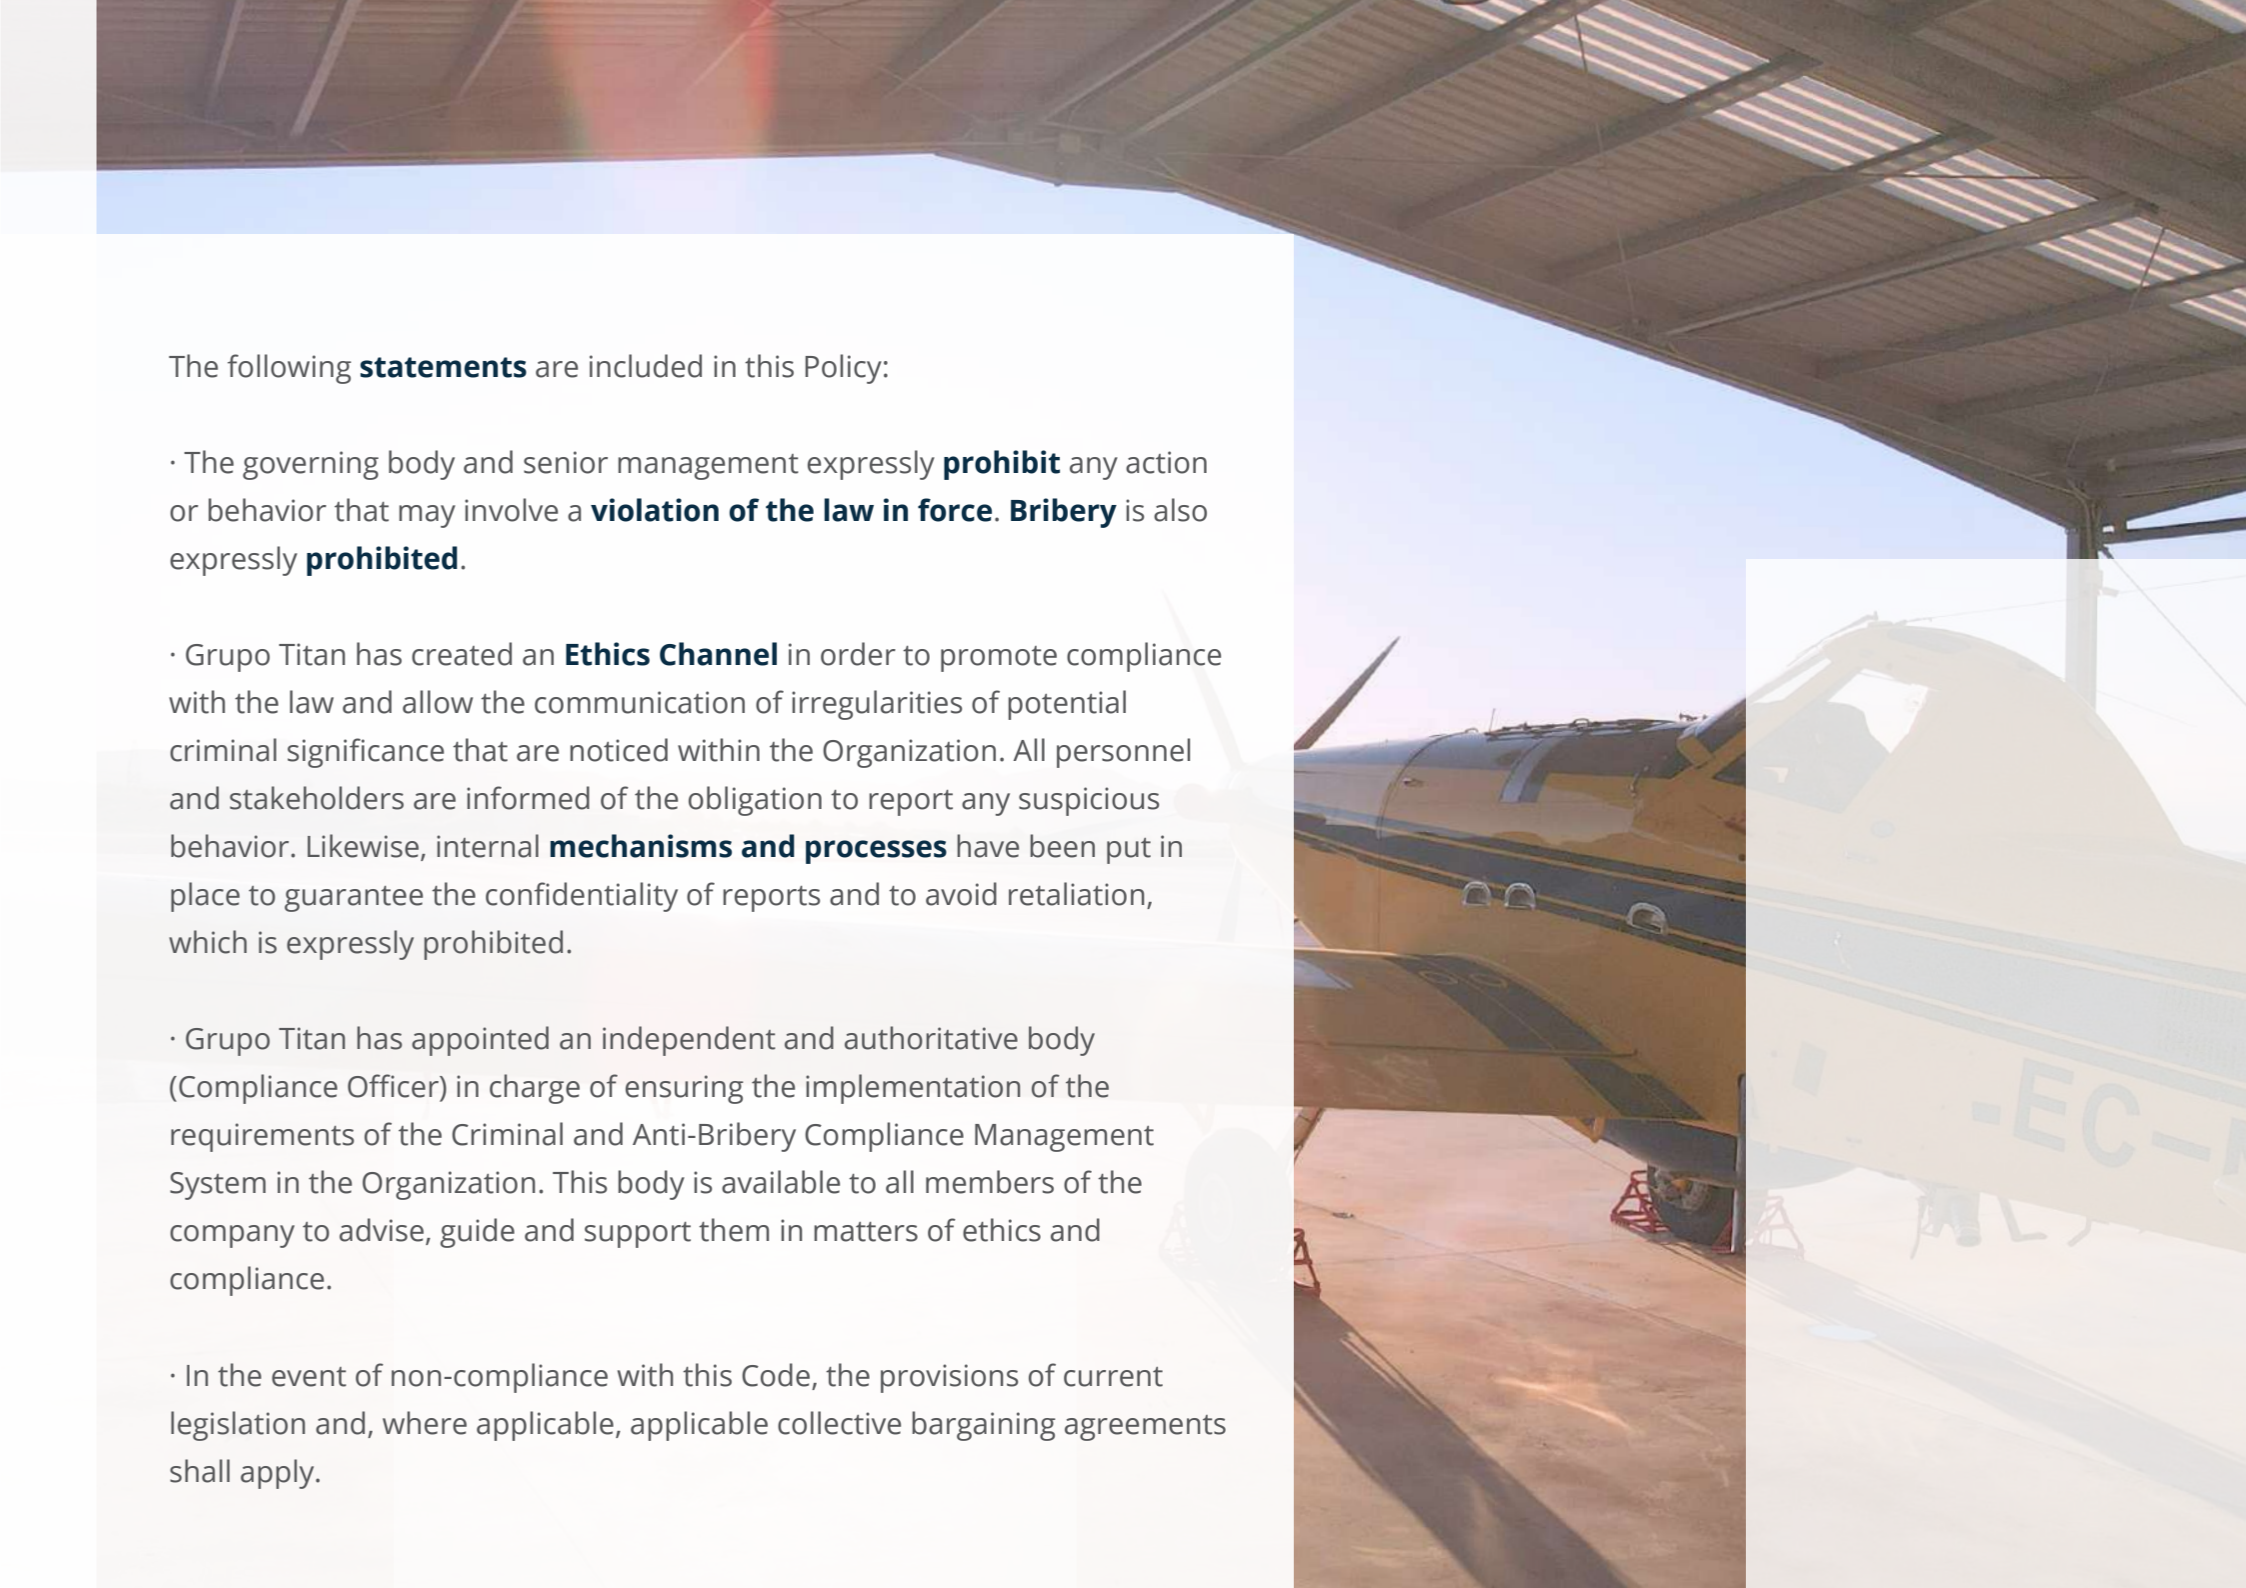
The following statements are included in this Policy:

· The governing body and senior management expressly prohibit any action or behavior that may involve a violation of the law in force. Bribery is also expressly prohibited.

· Grupo Titan has created an Ethics Channel in order to promote compliance with the law and allow the communication of irregularities of potential criminal significance that are noticed within the Organization. All personnel and stakeholders are informed of the obligation to report any suspicious behavior. Likewise, internal mechanisms and processes have been put in place to guarantee the confidentiality of reports and to avoid retaliation, which is expressly prohibited.

· Grupo Titan has appointed an independent and authoritative body (Compliance Officer) in charge of ensuring the implementation of the requirements of the Criminal and Anti-Bribery Compliance Management System in the Organization. This body is available to all members of the company to advise, guide and support them in matters of ethics and compliance.

· In the event of non-compliance with this Code, the provisions of current legislation and, where applicable, applicable collective bargaining agreements shall apply.

EC-